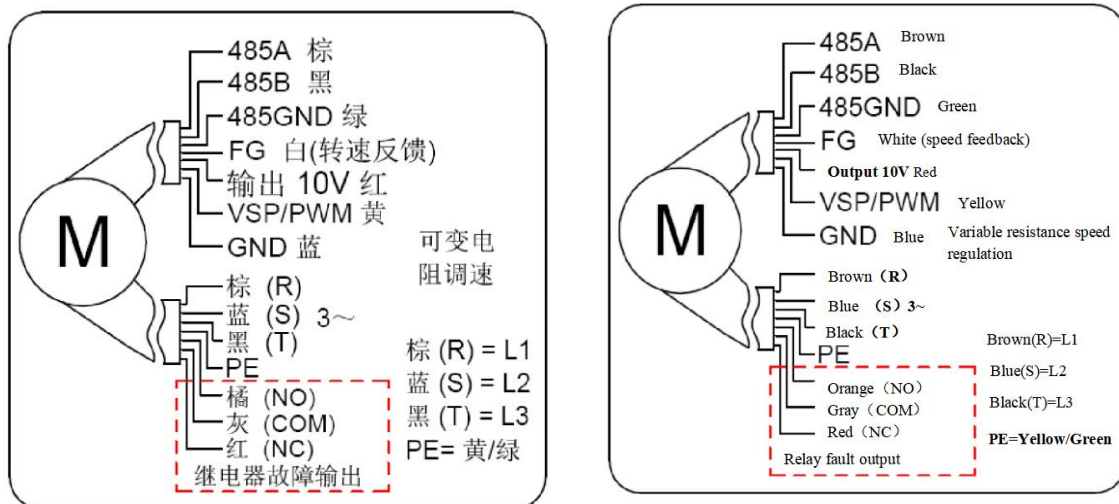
M

485A 棕
485B 黑
485GND 绿
FG 白(转速反馈)
输出 10V 红
VSP/PWM 黄
GND 蓝

可变电阻调速

棕 (R)
蓝 (S) 3～
黑 (T)
PE
橘 (NO)
灰 (COM)
红 (NC)
继电器故障输出

棕 (R) = L1
蓝 (S) = L2
黑 (T) = L3
PE= 黄/绿

M

485A Brown
485B Black
485GND Green
FG White (speed feedback)
Output 10V Red
VSP/PWM Yellow
GND Blue

Variable resistance speed regulation

Brown（R）
Blue （S）3~
Black（T）
PE
Orange（NO）
Gray（COM）
Red（NC）
Relay fault output

Brown(R)=L1
Blue(S)=L2
Black(T)=L3
PE=Yellow/Green